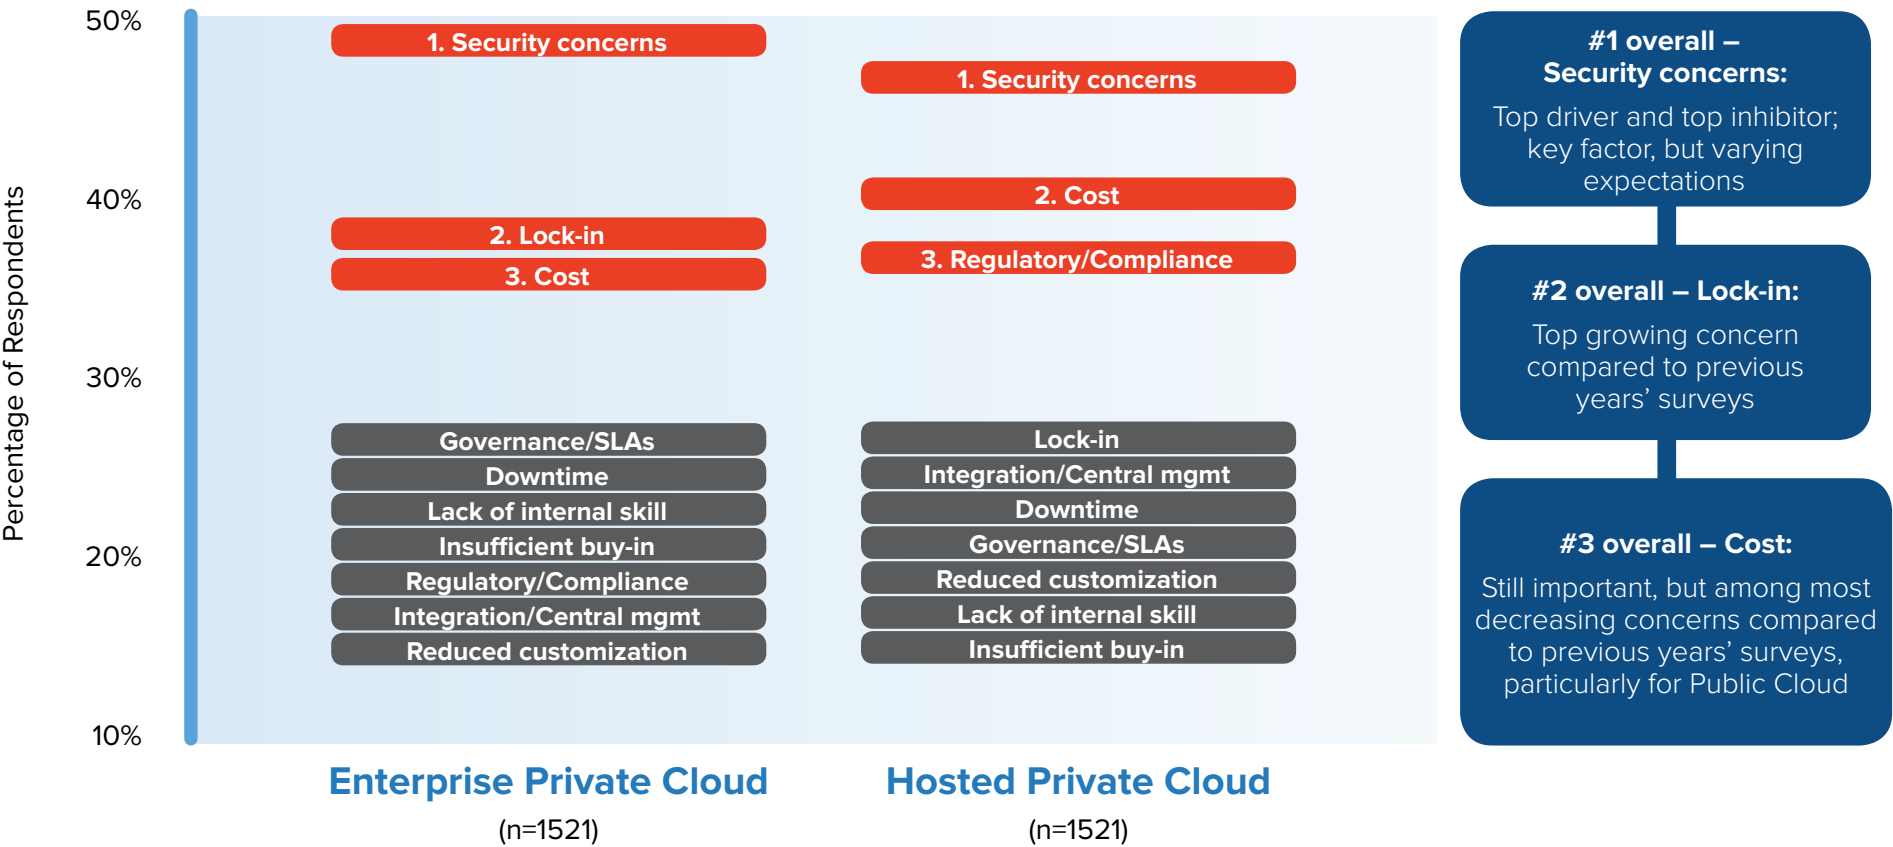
Percentage of Respondents

50%

40%

30%

20%

10%

1. Security concerns

2. Lock-in

3. Cost

Governance/SLAs
Downtime
Lack of internal skill
Insufficient buy-in
Regulatory/Compliance
Integration/Central mgmt
Reduced customization

1. Security concerns

2. Cost

3. Regulatory/Compliance

Lock-in
Integration/Central mgmt
Downtime
Governance/SLAs
Reduced customization
Lack of internal skill
Insufficient buy-in

Enterprise Private Cloud
(n=1521)

Hosted Private Cloud
(n=1521)

#1 overall – Security concerns:
Top driver and top inhibitor; key factor, but varying expectations

#2 overall – Lock-in:
Top growing concern compared to previous years' surveys

#3 overall – Cost:
Still important, but among most decreasing concerns compared to previous years' surveys, particularly for Public Cloud